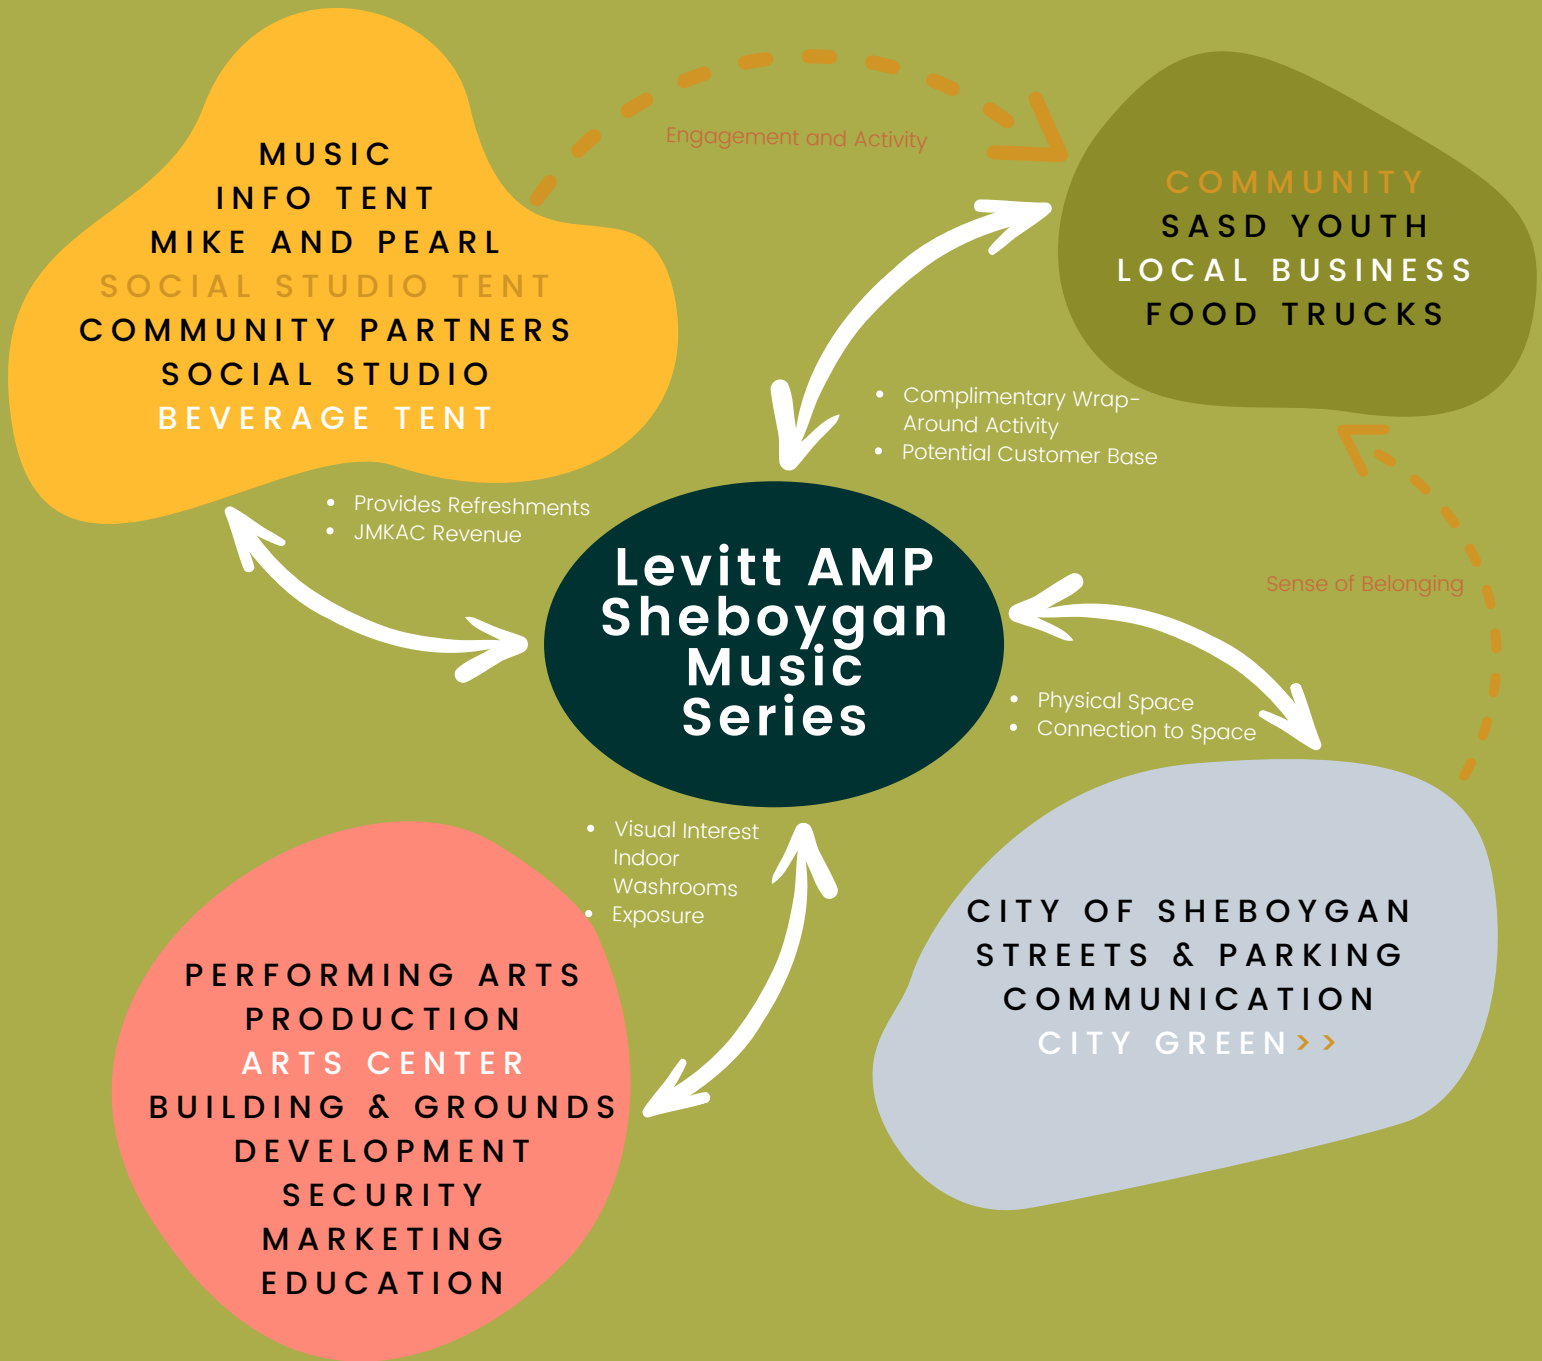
MUSIC
INFO TENT
MIKE AND PEARL
SOCIAL STUDIO TENT
COMMUNITY PARTNERS
SOCIAL STUDIO
BEVERAGE TENT

Engagement and Activity

COMMUNITY
SASD YOUTH
LOCAL BUSINESS
FOOD TRUCKS

- Complimentary Wrap-Around Activity
- Potential Customer Base

- Provides Refreshments
- JMKAC Revenue

Levitt AMP Sheboygan Music Series

Sense of Belonging

- Physical Space
- Connection to Space

- Visual Interest
- Indoor Washrooms
- Exposure

CITY OF SHEBOYGAN
STREETS & PARKING
COMMUNICATION
CITY GREEN >>

PERFORMING ARTS
PRODUCTION
ARTS CENTER
BUILDING & GROUNDS
DEVELOPMENT
SECURITY
MARKETING
EDUCATION